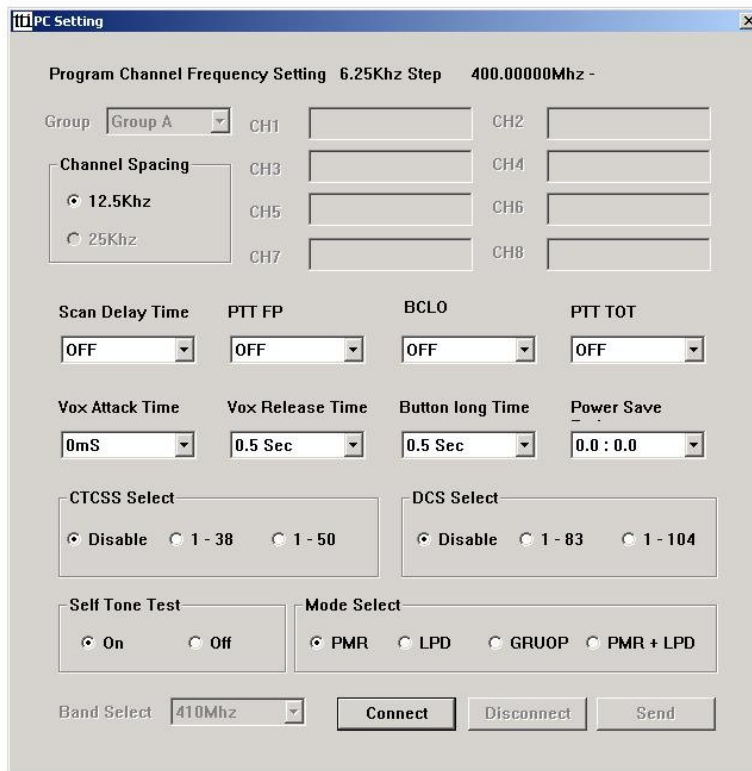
tti PC Setting

×

Program Channel Frequency Setting 6.25Khz Step 400.00000Mhz -

Group Group A

CH1

CH2

Channel Spacing

12.5Khz

25Khz

CH3

CH4

CH5

CH6

CH7

CH8

Scan Delay Time

OFF

PTT FP

OFF

BCLO

OFF

PTT TOT

OFF

Vox Attack Time

0mS

Vox Release Time

0.5 Sec

Button long Time

0.5 Sec

Power Save

0.0 : 0.0

CTCSS Select

Disable 1 - 38 1 - 50

DCS Select

Disable 1 - 83 1 - 104

Self Tone Test

On Off

Mode Select

PMR LPD GRUOP PMR + LPD

Band Select 410Mhz

Connect

Disconnect

Send